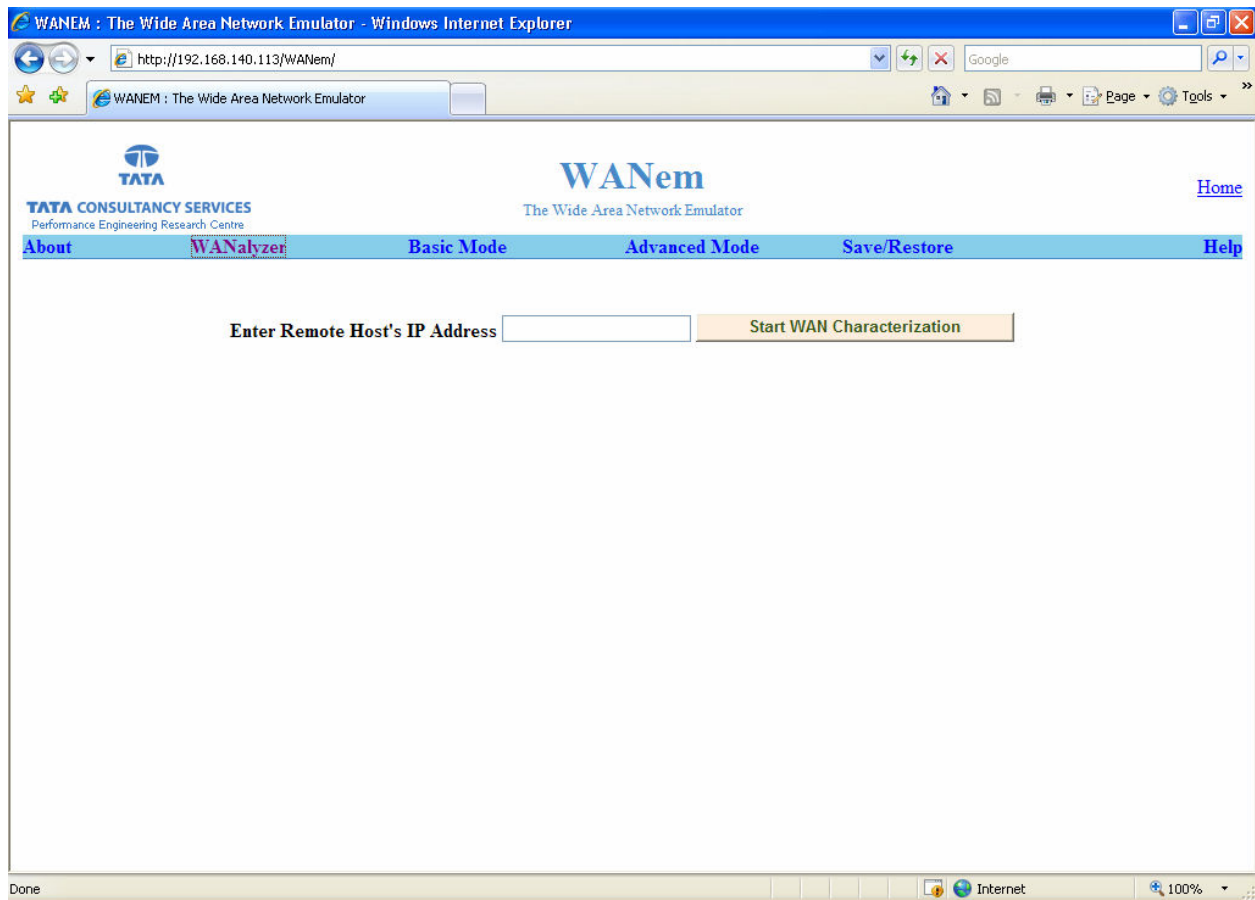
WANEM : The Wide Area Network Emulator - Windows Internet Explorer

http://192.168.140.113/WANem/

Google

WANEM : The Wide Area Network Emulator

Page Tools

TATA

TATA CONSULTANCY SERVICES
Performance Engineering Research Centre

WANem
The Wide Area Network Emulator

Home

About WANalyzer Basic Mode Advanced Mode Save/Restore Help

Enter Remote Host's IP Address Start WAN Characterization

Done Internet 100%